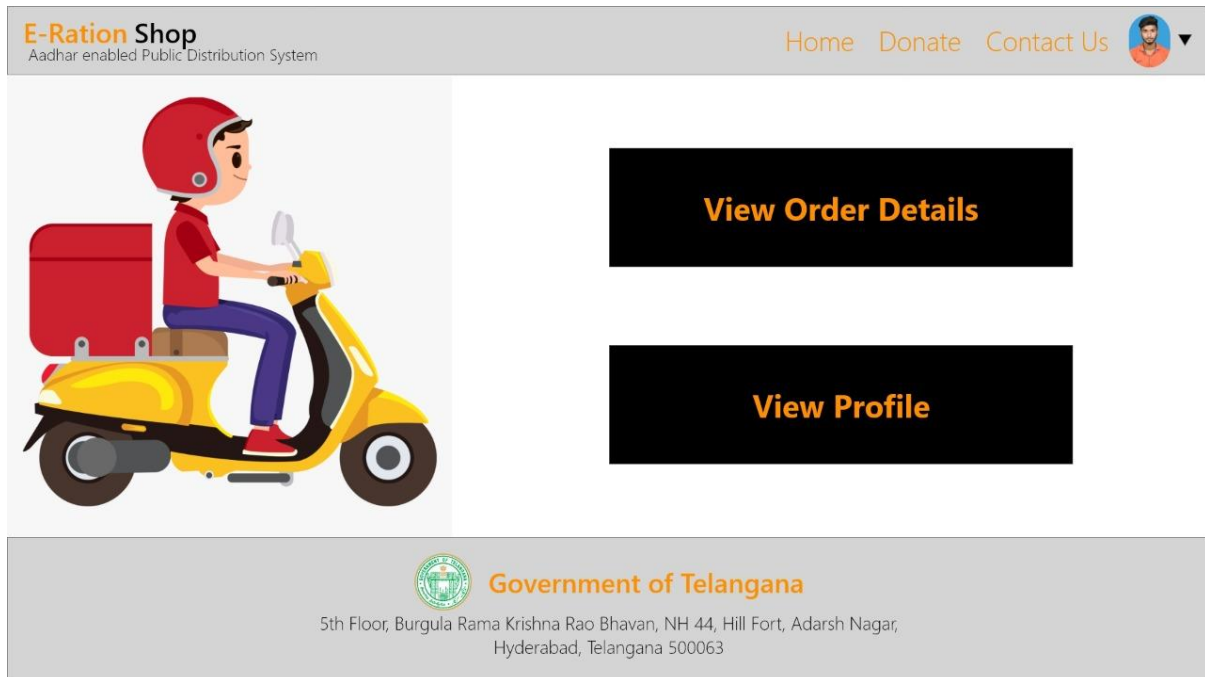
E-Ration Shop
Aadhar enabled Public Distribution System

Home Donate Contact Us

View Order Details

View Profile

Government of Telangana

5th Floor, Burgula Rama Krishna Rao Bhavan, NH 44, Hill Fort, Adarsh Nagar, Hyderabad, Telangana 500063